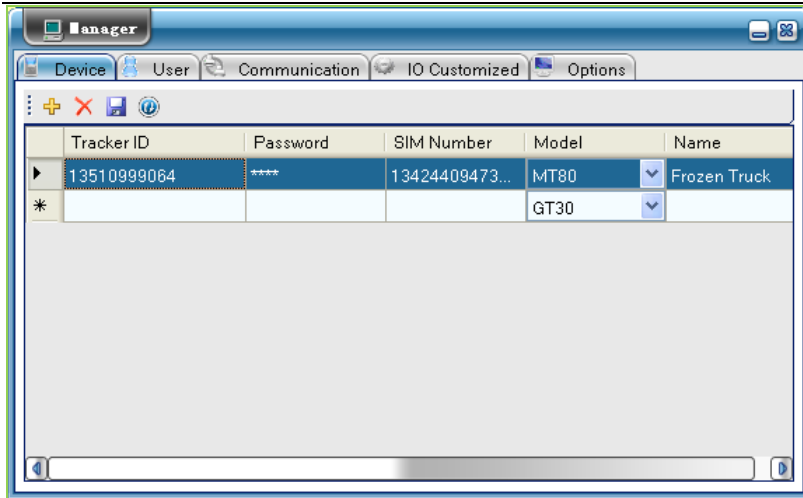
Manager

Device User Communication IO Customized Options

| | Tracker ID | Password | SIM Number | Model | Name |
|---|---|---|---|---|---|
| ▶ | 13510999064 | **** | 13424409473... | MT80 | Frozen Truck |
| * | | | | GT30 | |